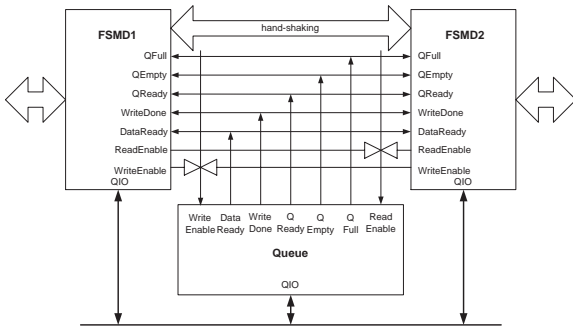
FSMD1

hand-shaking

FSMD2

QFull
QEmpty
QReady
WriteDone
DataReady
ReadEnable
WriteEnable
QIO

QFull
QEmpty
QReady
WriteDone
DataReady
ReadEnable
WriteEnable
QIO

Write Enable
Data Ready
Write Done
Q Ready
Q Empty
Q Full
Read Enable

Queue

QIO